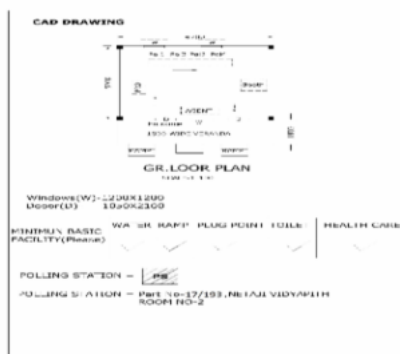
CAD DRAWING

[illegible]

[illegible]

AGENT

1500 WIDE VERANDA

GR.LOOR PLAN

Windows(W)-1200X1200
Dooer(D) 1050X2100

MINIMUM BASIC FACILITY(Please) WATER RAMP PLUG POINT TOILE HEALTH CARE

POLLING STATION – PS

POLLING STATION – Part No-17/193,NETAJI VIDYAPITH ROOM NO-2